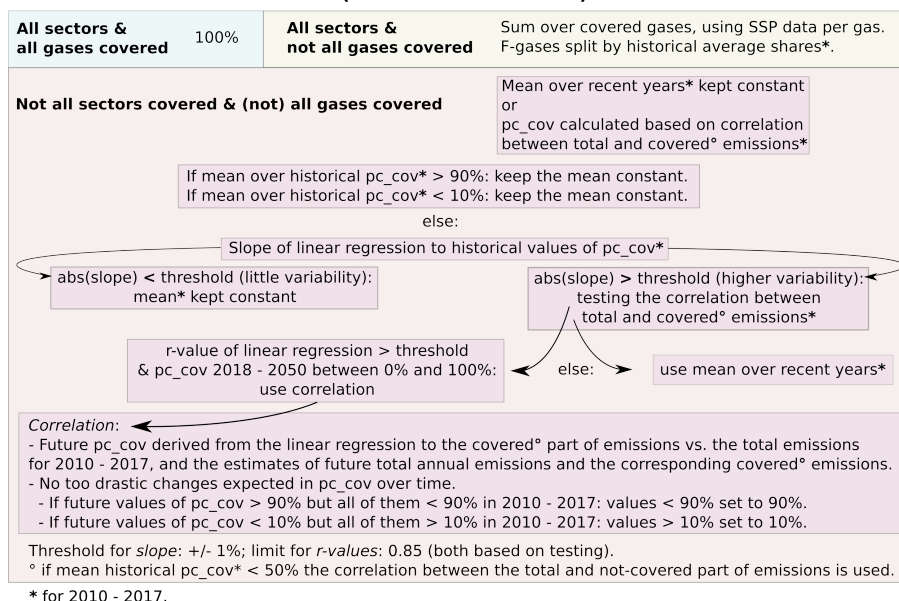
All sectors & all gases covered 100%

All sectors & not all gases covered

Sum over covered gases, using SSP data per gas. F-gases split by historical average shares*.

Not all sectors covered & (not) all gases covered

Mean over recent years* kept constant or pc_cov calculated based on correlation between total and covered° emissions*

If mean over historical pc_cov* > 90%: keep the mean constant.
If mean over historical pc_cov* < 10%: keep the mean constant.

else:

Slope of linear regression to historical values of pc_cov*

abs(slope) < threshold (little variability): mean* kept constant

abs(slope) > threshold (higher variability): testing the correlation between total and covered° emissions*

r-value of linear regression > threshold & pc_cov 2018 - 2050 between 0% and 100%: use correlation

else:

use mean over recent years*

*Correlation*:
- Future pc_cov derived from the linear regression to the covered° part of emissions vs. the total emissions for 2010 - 2017, and the estimates of future total annual emissions and the corresponding covered° emissions.
- No too drastic changes expected in pc_cov over time.
- If future values of pc_cov > 90% but all of them < 90% in 2010 - 2017: values < 90% set to 90%.
- If future values of pc_cov < 10% but all of them > 10% in 2010 - 2017: values > 10% set to 10%.

Threshold for *slope*: +/- 1%; limit for *r-values*: 0.85 (both based on testing).
° if mean historical pc_cov* < 50% the correlation between the total and not-covered part of emissions is used.

* for 2010 - 2017.